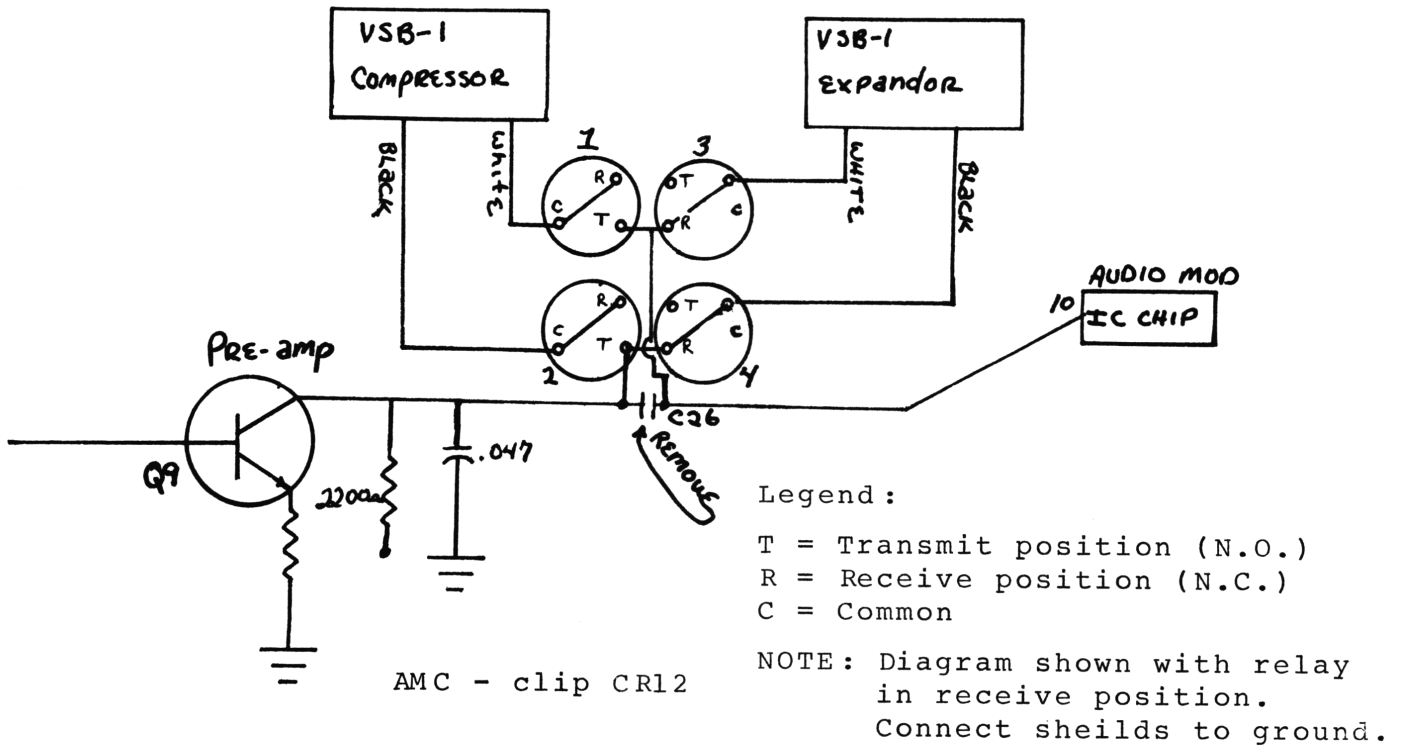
VSB-1
COMPRESSOR

VSB-1
EXPANDOR

BLACK
WHITE
1
R
C
T
3
T
C
R
WHITE
BLACK

AUDIO MOD
10
IC CHIP

R
C
T
2
T
C
R
4

PRE-amp
Q9
2200Ω
.047
C26
REMOVE

Legend:

T = Transmit position (N.O.)
R = Receive position (N.C.)
C = Common

NOTE: Diagram shown with relay in receive position. Connect sheilds to ground.

AMC - clip CR12